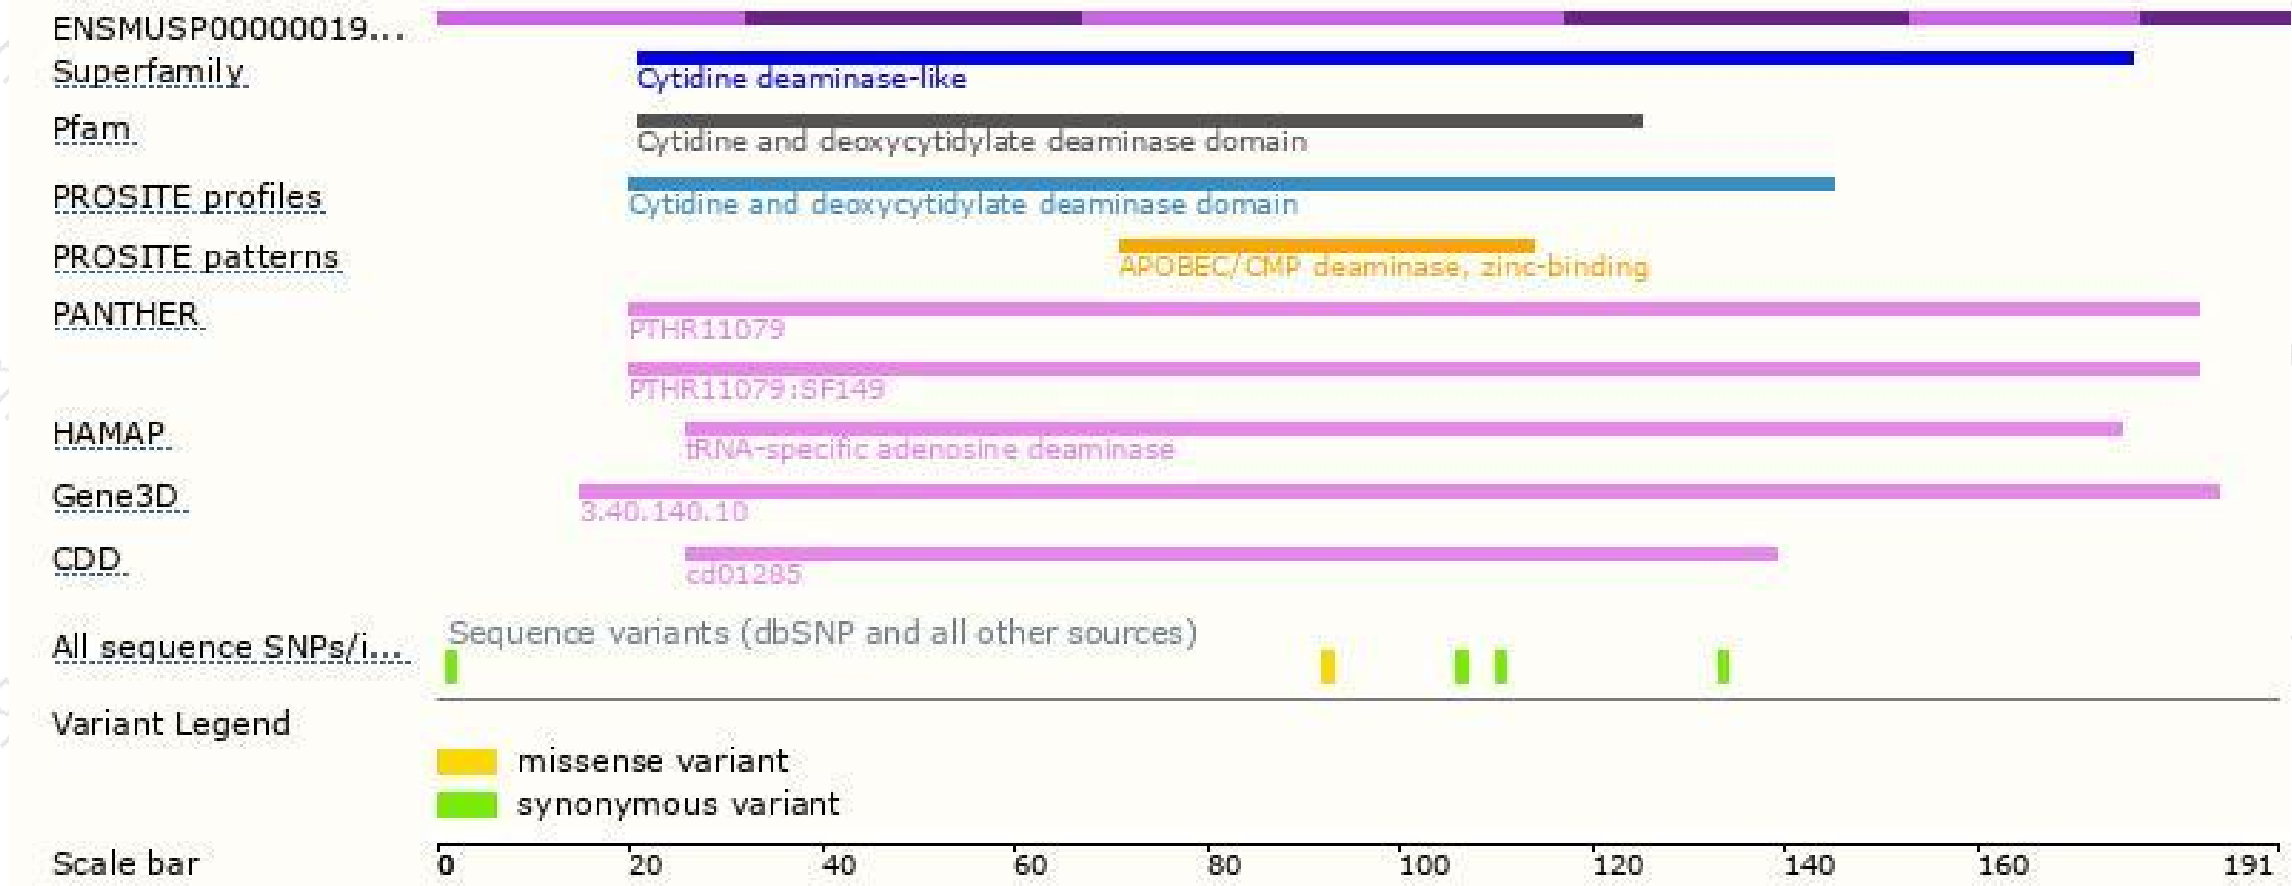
ENSMUSP00000019...
Superfamily
Cytidine deaminase-like
Pfam
Cytidine and deoxycytidylate deaminase domain
PROSITE profiles
Cytidine and deoxycytidylate deaminase domain
PROSITE patterns
APOBEC/CMP deaminase, zinc-binding
PANTHER
PTHR11079
PTHR11079:SF149
HAMAP
tRNA-specific adenosine deaminase
Gene3D
3.40.140.10
CDD
cd01285
All sequence SNPs/i...
Sequence variants (dbSNP and all other sources)
Variant Legend
missense variant
synonymous variant
Scale bar
0 20 40 60 80 100 120 140 160 191